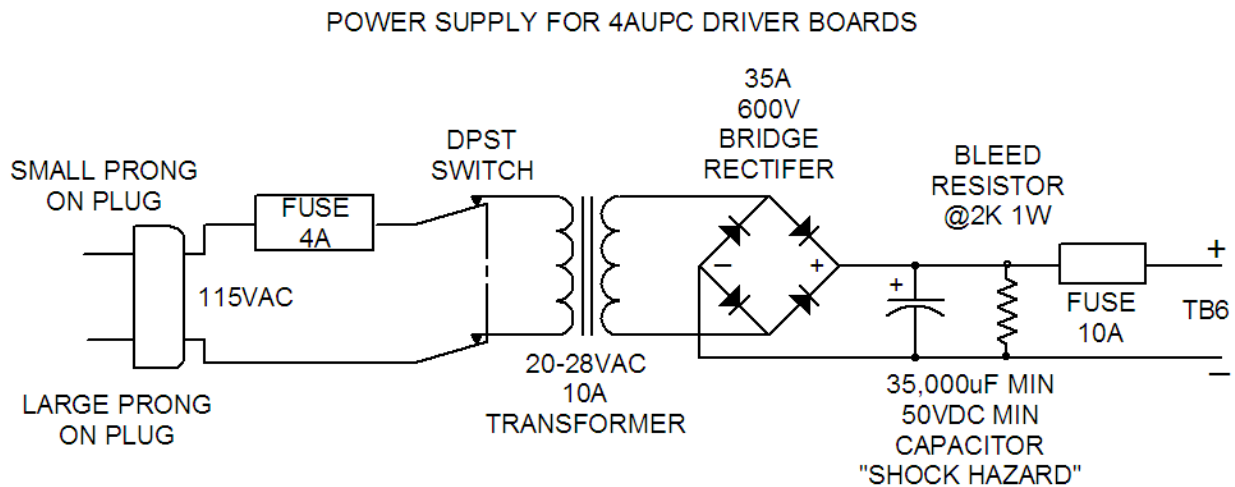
POWER SUPPLY FOR 4AUPC DRIVER BOARDS

SMALL PRONG ON PLUG

FUSE 4A

115VAC

LARGE PRONG ON PLUG

DPST SWITCH

20-28VAC 10A TRANSFORMER

35A 600V BRIDGE RECTIFER

−

+

BLEED RESISTOR @2K 1W

+

FUSE 10A

+

TB6

−

35,000uF MIN 50VDC MIN CAPACITOR "SHOCK HAZARD"